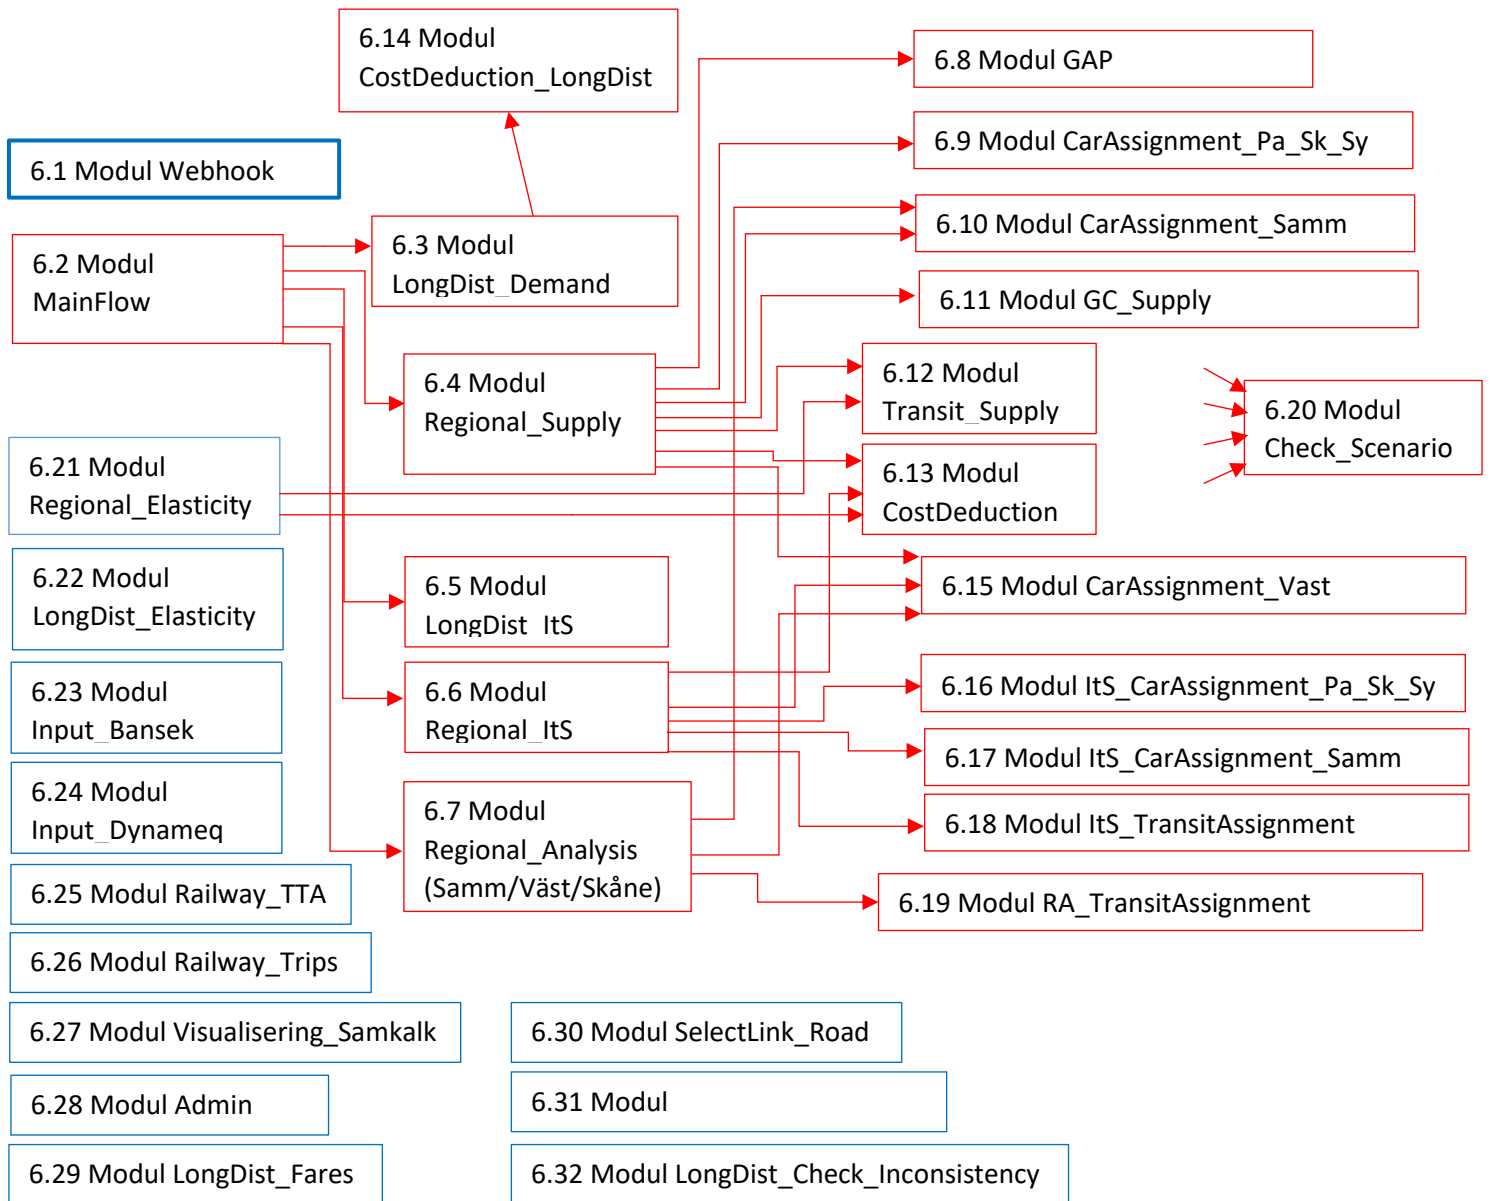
6.14 Modul CostDeduction_LongDist

6.8 Modul GAP

6.9 Modul CarAssignment_Pa_Sk_Sy

6.1 Modul Webhook

6.10 Modul CarAssignment_Samm

6.2 Modul MainFlow

6.3 Modul LongDist_Demand

6.11 Modul GC_Supply

6.4 Modul Regional_Supply

6.12 Modul Transit_Supply

6.20 Modul Check_Scenario

6.21 Modul Regional_Elasticity

6.13 Modul CostDeduction

6.22 Modul LongDist_Elasticity

6.5 Modul LongDist_ItS

6.15 Modul CarAssignment_Vast

6.23 Modul Input_Bansek

6.6 Modul Regional_ItS

6.16 Modul ItS_CarAssignment_Pa_Sk_Sy

6.17 Modul ItS_CarAssignment_Samm

6.24 Modul Input_Dynameq

6.7 Modul Regional_Analysis (Samm/Väst/Skåne)

6.18 Modul ItS_TransitAssignment

6.25 Modul Railway_TTA

6.19 Modul RA_TransitAssignment

6.26 Modul Railway_Trips

6.27 Modul Visualisering_Samkalk

6.30 Modul SelectLink_Road

6.28 Modul Admin

6.31 Modul

6.29 Modul LongDist_Fares

6.32 Modul LongDist_Check_Inconsistency